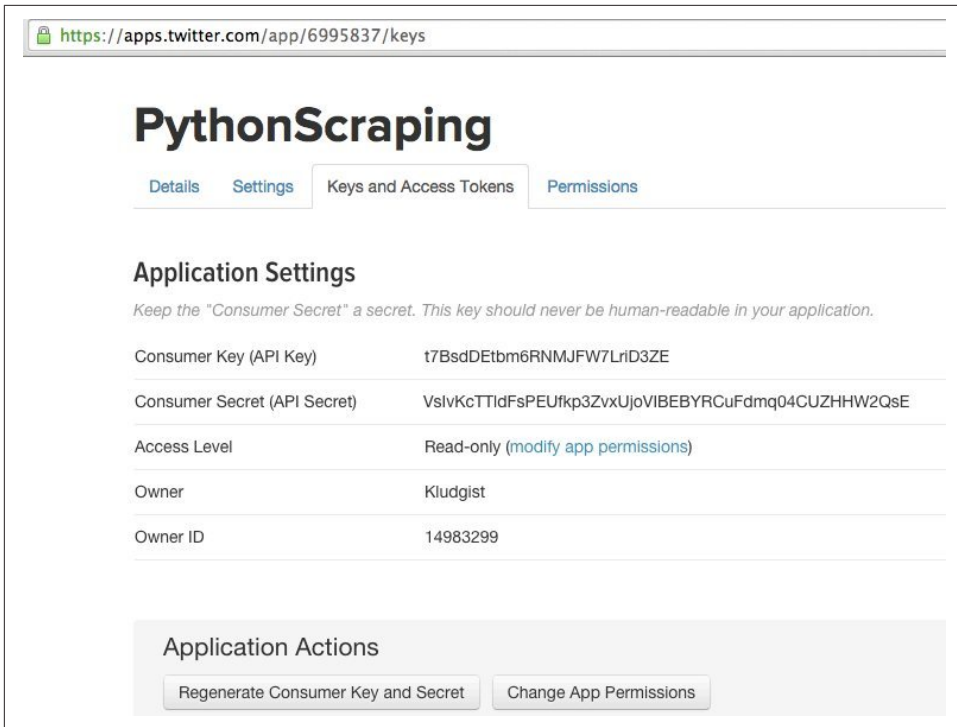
https://apps.twitter.com/app/6995837/keys

PythonScraping

Details Settings Keys and Access Tokens Permissions

Application Settings

Keep the "Consumer Secret" a secret. This key should never be human-readable in your application.

| | |
|---|---|
| Consumer Key (API Key) | t7BsdDEtbm6RNMJFW7LriD3ZE |
| Consumer Secret (API Secret) | VslvKcTTldFsPEUfkp3ZvxUjoVIBEBYRCuFdmq04CUZHHW2QsE |
| Access Level | Read-only (modify app permissions) |
| Owner | Kludgist |
| Owner ID | 14983299 |

Application Actions

Regenerate Consumer Key and Secret Change App Permissions